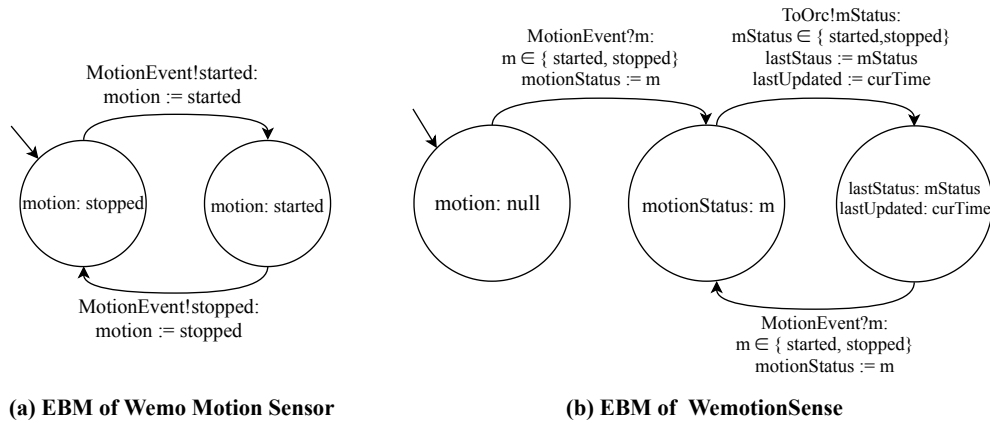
MotionEvent!started:
motion := started

motion: stopped

motion: started

MotionEvent!stopped:
motion := stopped

(a) EBM of Wemo Motion Sensor

MotionEvent?m:
m $\in$ { started, stopped}
motionStatus := m

ToOrc!mStatus:
mStatus $\in$ { started,stopped}
lastStaus := mStatus
lastUpdated := curTime

motion: null

motionStatus: m

lastStatus: mStatus
lastUpdated: curTime

MotionEvent?m:
m $\in$ { started, stopped}
motionStatus := m

(b) EBM of WemotionSense